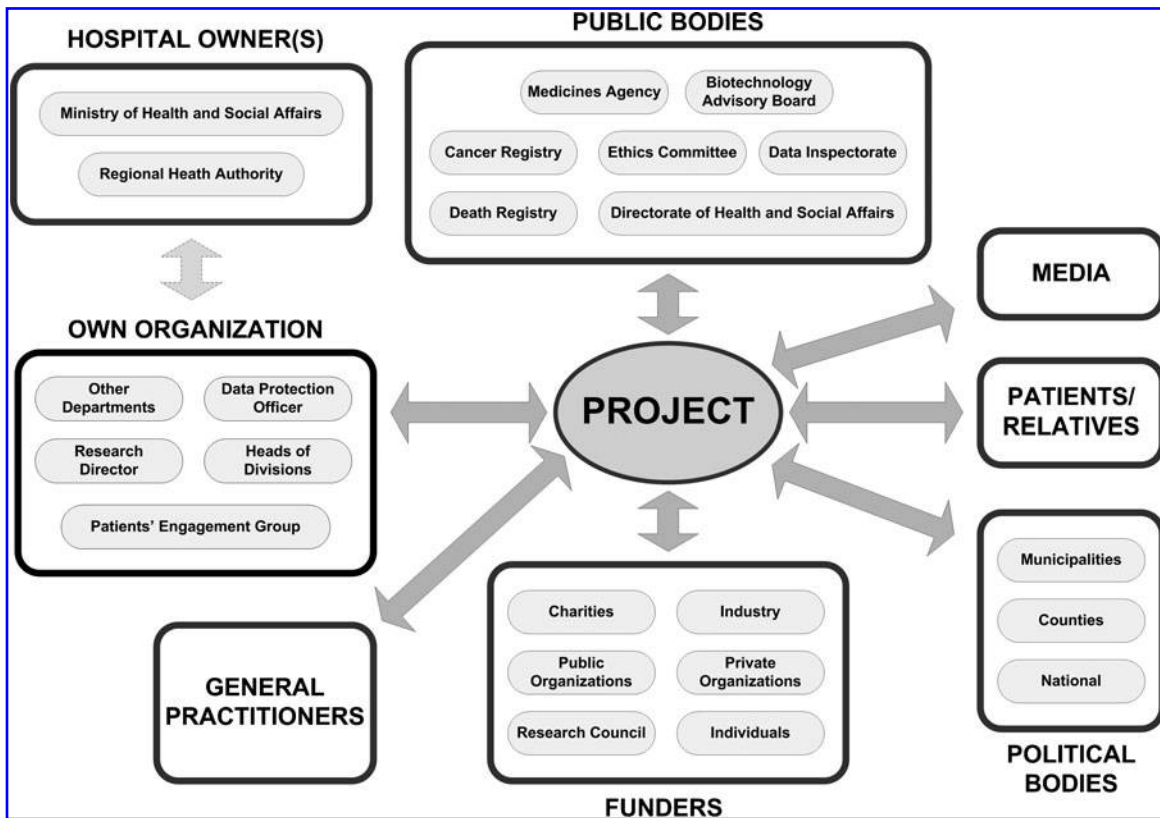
PUBLIC BODIES

HOSPITAL OWNER(S)

Ministry of Health and Social Affairs

Regional Heath Authority

Medicines Agency

Biotechnology Advisory Board

Cancer Registry

Ethics Committee

Data Inspectorate

Death Registry

Directorate of Health and Social Affairs

MEDIA

OWN ORGANIZATION

Other Departments

Data Protection Officer

Research Director

Heads of Divisions

Patients' Engagement Group

PROJECT

PATIENTS/ RELATIVES

Municipalities

Counties

National

POLITICAL BODIES

GENERAL PRACTITIONERS

Charities

Industry

Public Organizations

Private Organizations

Research Council

Individuals

FUNDERS